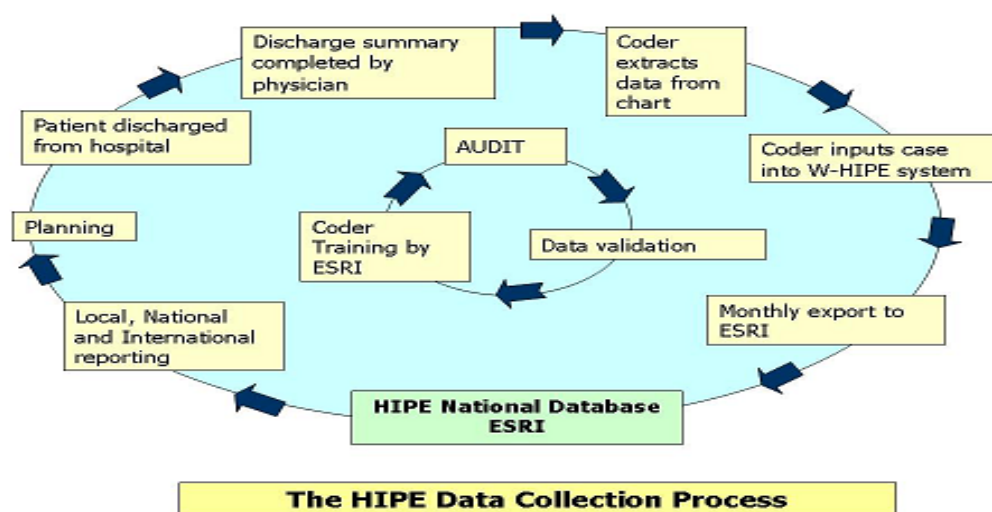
Discharge summary completed by physician

Coder extracts data from chart

Coder inputs case into W-HIPE system

Monthly export to ESRI

HIPE National Database ESRI

Local, National and International reporting

Planning

Patient discharged from hospital

AUDIT

Data validation

Coder Training by ESRI

The HIPE Data Collection Process